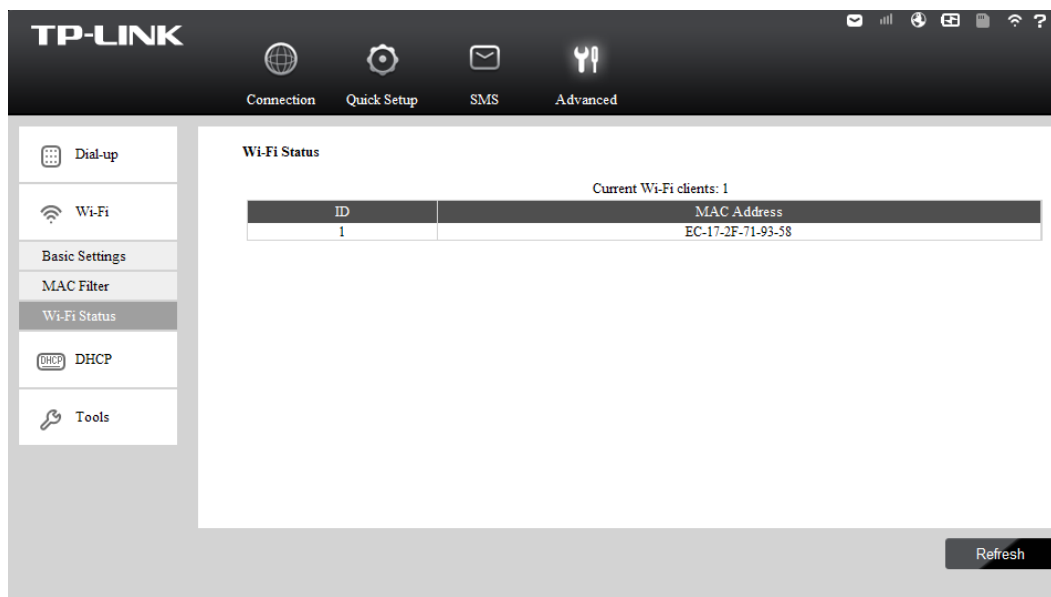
TP-LINK

Connection Quick Setup SMS Advanced

Dial-up

Wi-Fi

Basic Settings

MAC Filter

Wi-Fi Status

DHCP DHCP

Tools

Wi-Fi Status

Current Wi-Fi clients: 1

| ID | MAC Address |
|---|---|
| 1 | EC-17-2F-71-93-58 |

Refresh